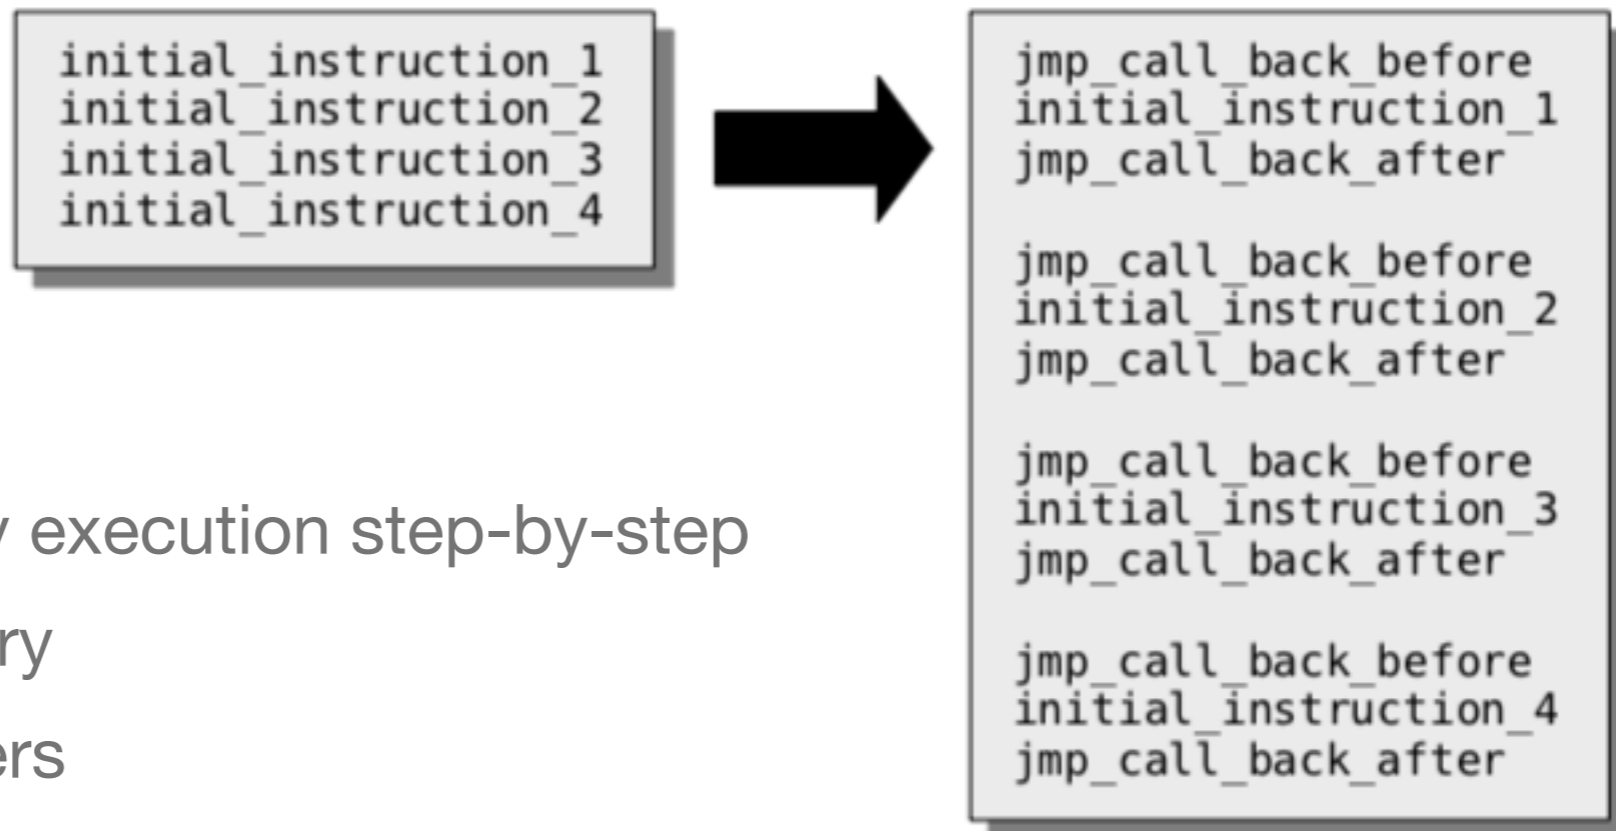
initial_instruction_1
initial_instruction_2
initial_instruction_3
initial_instruction_4

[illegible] execution step-by-step

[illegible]ry

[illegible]ers

jmp_call_back_before
initial_instruction_1
jmp_call_back_after

jmp_call_back_before
initial_instruction_2
jmp_call_back_after

jmp_call_back_before
initial_instruction_3
jmp_call_back_after

jmp_call_back_before
initial_instruction_4
jmp_call_back_after